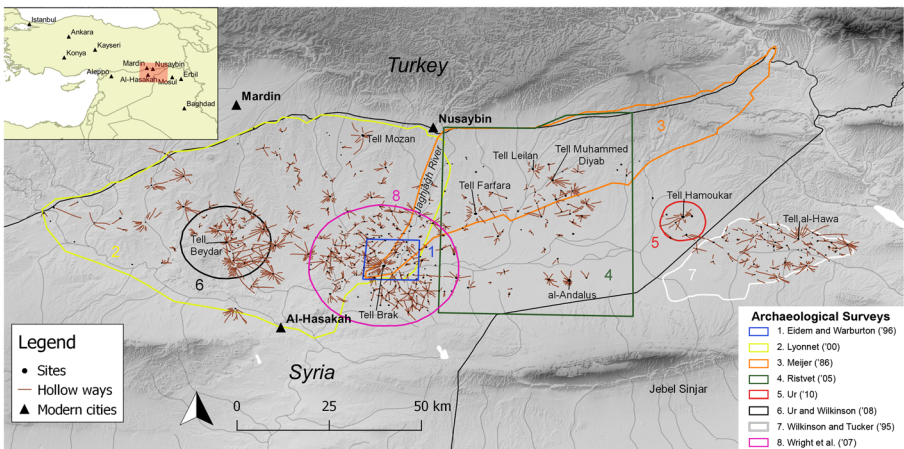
Istanbul
Ankara
Kayseri
Konya
Aleppo
Mardin
Nusaybin
Erbil
Mosul
Al-Hasakah
Baghdad

Turkey
Mardin
Nusaybin
Tell Mozan
Jaghjagh River
Tell Leilan
Tell Muhammed Diyab
Tell Farfara
3
8
Tell Hamoukar
Tell al-Hawa
2
Tell Beydar
6
1
5
7
4
al-Andalus
Tell Brak
Al-Hasakah
Syria
Jebel Sinjar

Legend
• Sites
Hollow ways
▲ Modern cities

0 25 50 km

Archaeological Surveys
1. Eidem and Warburton ('96)
2. Lyonnet ('00)
3. Meijer ('86)
4. Ristvet ('05)
5. Ur ('10)
6. Ur and Wilkinson ('08)
7. Wilkinson and Tucker ('95)
8. Wright et al. ('07)